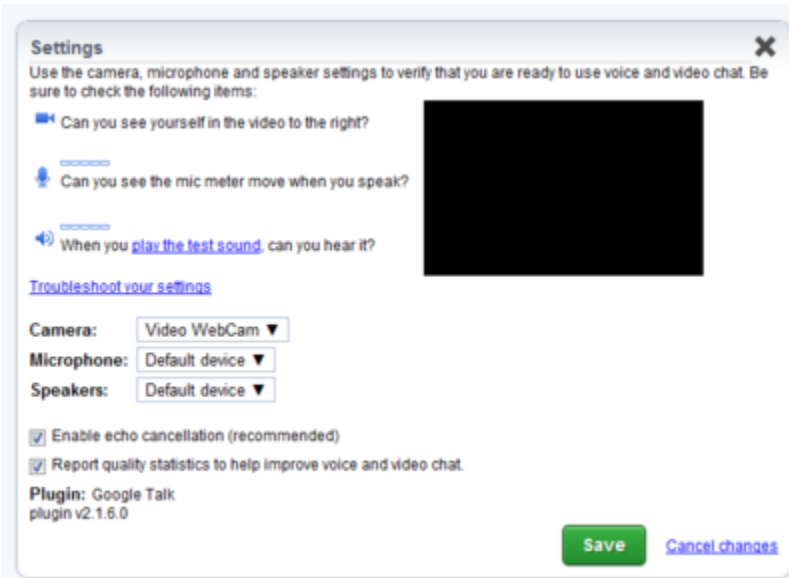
Settings

Use the camera, microphone and speaker settings to verify that you are ready to use voice and video chat. Be sure to check the following items:

Can you see yourself in the video to the right?

Can you see the mic meter move when you speak?

When you play the test sound, can you hear it?

Troubleshoot your settings

Camera: Video WebCam ▼
Microphone: Default device ▼
Speakers: Default device ▼

Enable echo cancellation (recommended)

Report quality statistics to help improve voice and video chat.

Plugin: Google Talk plugin v2.1.6.0

Save

Cancel changes